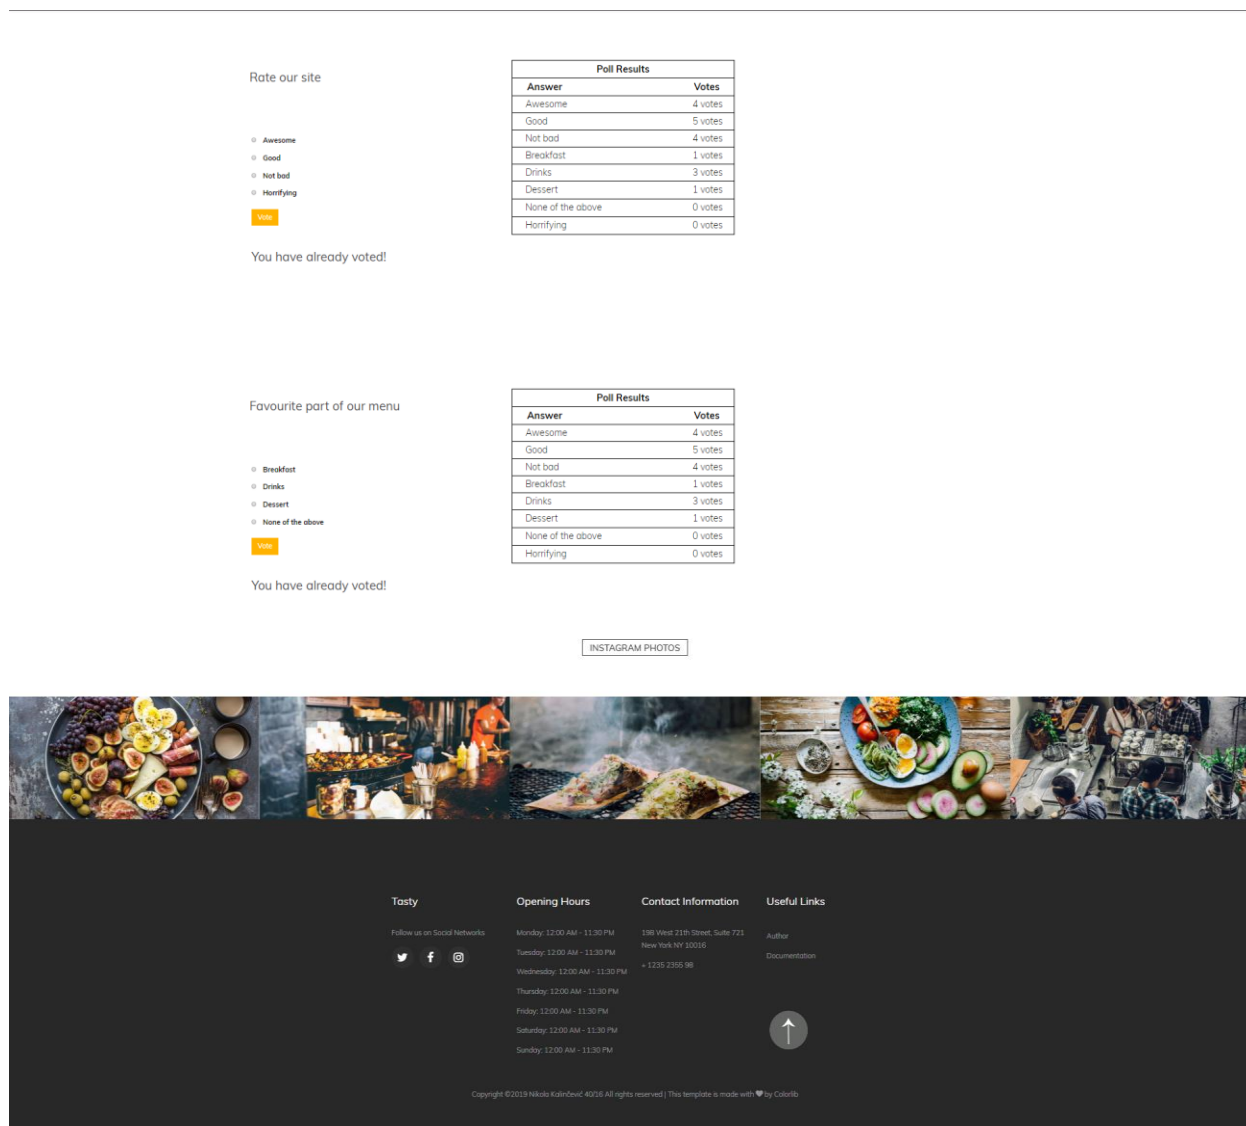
Rate our site

Awesome
Good
Not bad
Horrifying

Vote

You have already voted!

| Poll Results | |
|---|---|
| Answer | Votes |
| Awesome | 4 votes |
| Good | 5 votes |
| Not bad | 4 votes |
| Breakfast | 1 votes |
| Drinks | 3 votes |
| Dessert | 1 votes |
| None of the above | 0 votes |
| Horrifying | 0 votes |

Favourite part of our menu

Breakfast
Drinks
Dessert
None of the above

Vote

You have already voted!

| Poll Results | |
|---|---|
| Answer | Votes |
| Awesome | 4 votes |
| Good | 5 votes |
| Not bad | 4 votes |
| Breakfast | 1 votes |
| Drinks | 3 votes |
| Dessert | 1 votes |
| None of the above | 0 votes |
| Horrifying | 0 votes |

INSTAGRAM PHOTOS

Tasty

Follow us on Social Networks

Opening Hours

Monday: 12:00 AM - 11:30 PM
Tuesday: 12:00 AM - 11:30 PM
Wednesday: 12:00 AM - 11:30 PM
Thursday: 12:00 AM - 11:30 PM
Friday: 12:00 AM - 11:30 PM
Saturday: 12:00 AM - 11:30 PM
Sunday: 12:00 AM - 11:30 PM

Contact Information

198 West 21th Street, Suite 721 New York NY 10016

+ 1235 2355 98

Useful Links

Author
Documentation

Copyright ©2019 Nikola Kalinčević 40/16 All rights reserved | This template is made with ♥ by Colorlib